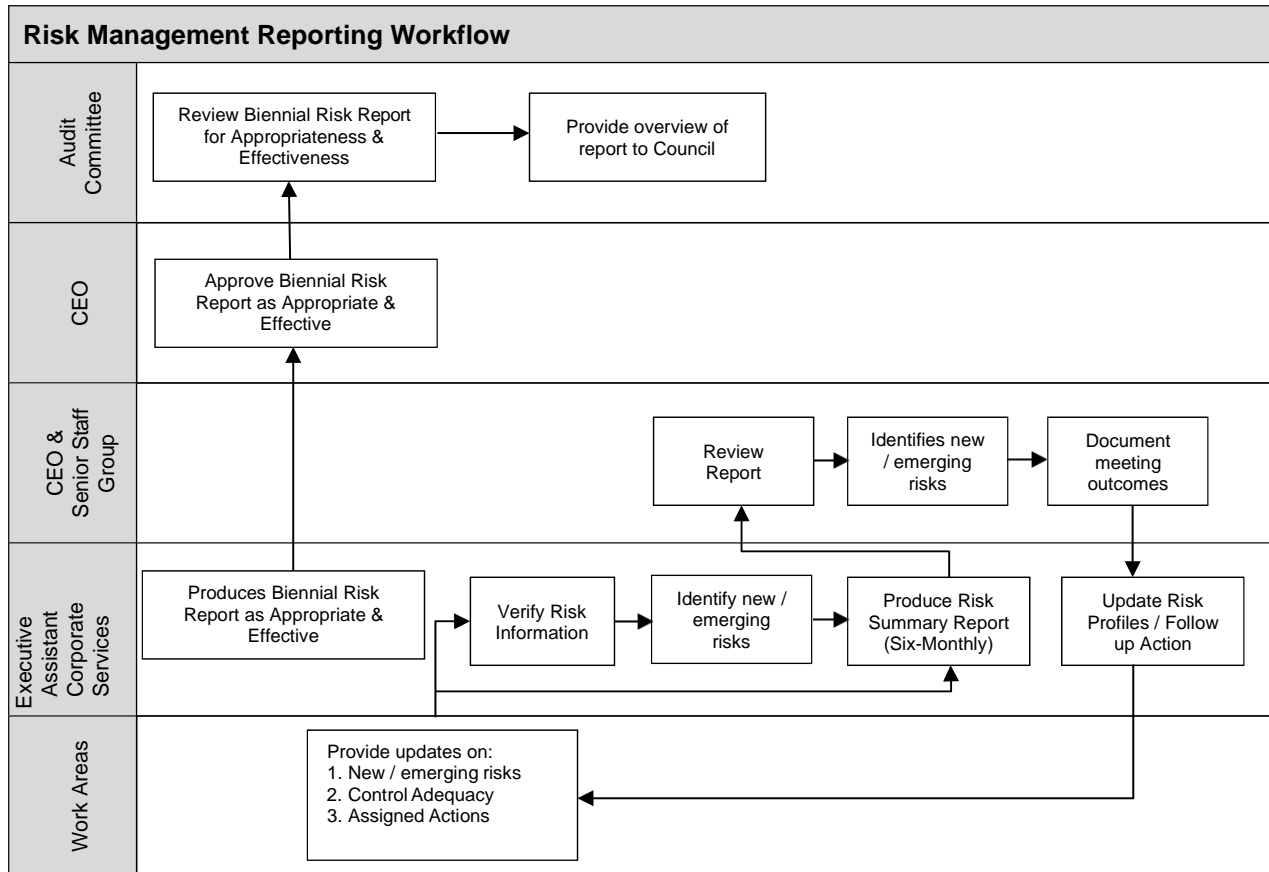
Risk Management Reporting Workflow

Audit Committee

Review Biennial Risk Report for Appropriateness & Effectiveness

Provide overview of report to Council

CEO

Approve Biennial Risk Report as Appropriate & Effective

CEO & Senior Staff Group

Review Report

Identifies new / emerging risks

Document meeting outcomes

Executive Assistant Corporate Services

Produces Biennial Risk Report as Appropriate & Effective

Verify Risk Information

Identify new / emerging risks

Produce Risk Summary Report (Six-Monthly)

Update Risk Profiles / Follow up Action

Work Areas

Provide updates on:
1. New / emerging risks
2. Control Adequacy
3. Assigned Actions